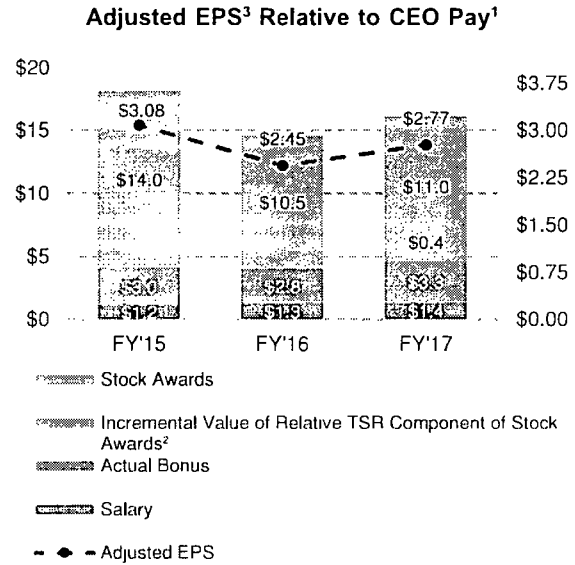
Adjusted EPS³ Relative to CEO Pay¹

$20
$15
$10
$5
$0

$3.75
$3.00
$2.25
$1.50
$0.75
$0.00

$3.08
$14.0
$3.0
$1.2

$2.45
$10.5
$2.8
$1.3

$2.77
$11.0
$0.4
$3.3
$1.4

FY'15 FY'16 FY'17

Stock Awards

Incremental Value of Relative TSR Component of Stock Awards²

Actual Bonus

Salary

Adjusted EPS